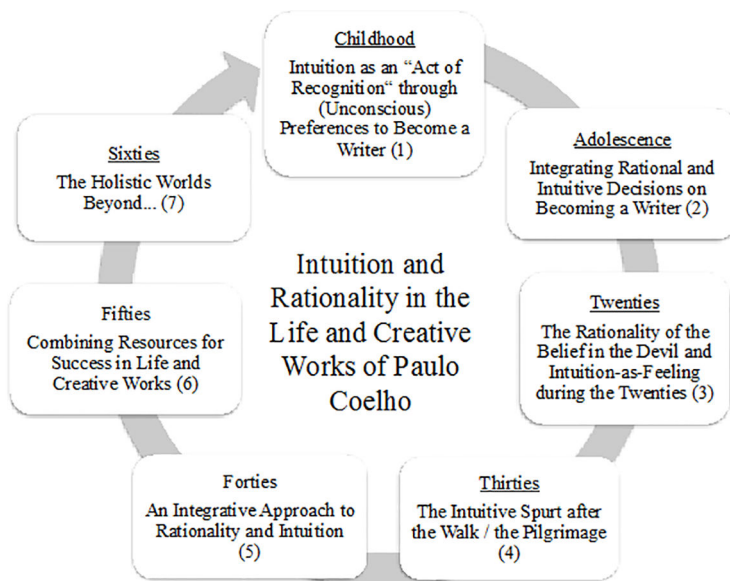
Childhood
Intuition as an "Act of Recognition" through (Unconscious) Preferences to Become a Writer (1)

Adolescence
Integrating Rational and Intuitive Decisions on Becoming a Writer (2)

Twenties
The Rationality of the Belief in the Devil and Intuition-as-Feeling during the Twenties (3)

Thirties
The Intuitive Spurt after the Walk / the Pilgrimage (4)

Forties
An Integrative Approach to Rationality and Intuition (5)

Fifties
Combining Resources for Success in Life and Creative Works (6)

Sixties
The Holistic Worlds Beyond... (7)

Intuition and Rationality in the Life and Creative Works of Paulo Coelho